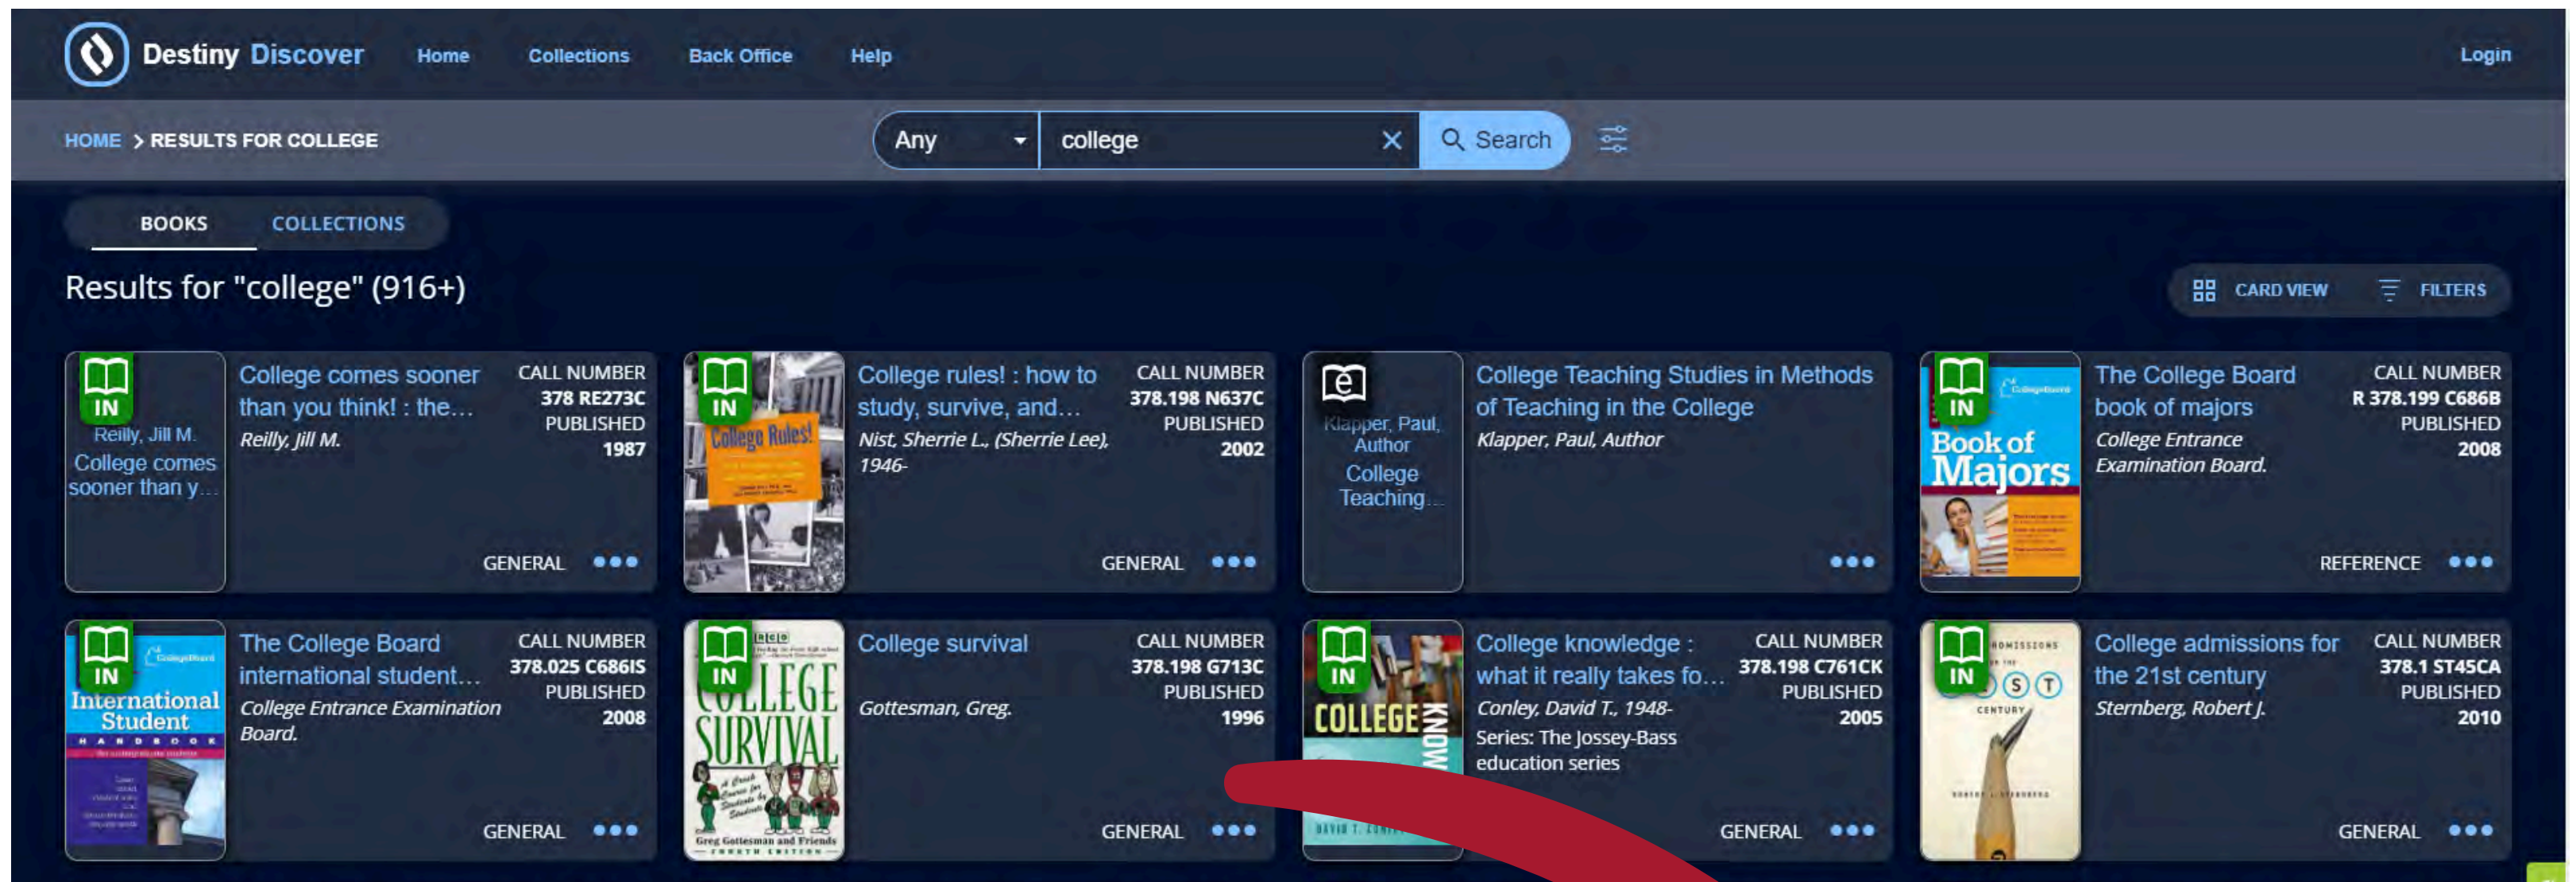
Destiny Discover Home Collections Back Office Help Login

HOME > RESULTS FOR COLLEGE

Any college Search

BOOKS COLLECTIONS

Results for "college" (916+)

CARD VIEW FILTERS

IN Reilly, Jill M. College comes sooner than y...
College comes sooner than you think! : the...
Reilly, Jill M.
CALL NUMBER 378 RE273C PUBLISHED 1987
GENERAL

IN College Rules!
College rules! : how to study, survive, and...
Nist, Sherrie L., (Sherrie Lee), 1946-
CALL NUMBER 378.198 N637C PUBLISHED 2002
GENERAL

Klapper, Paul, Author College Teaching...
College Teaching Studies in Methods of Teaching in the College
Klapper, Paul, Author

IN Book of Majors
The College Board book of majors
College Entrance Examination Board.
CALL NUMBER R 378.199 C686B PUBLISHED 2008
REFERENCE

IN International Student HANDBOOK
The College Board international student...
College Entrance Examination Board.
CALL NUMBER 378.025 C686IS PUBLISHED 2008
GENERAL

IN COLLEGE SURVIVAL Greg Gottesman and Friends
College survival
Gottesman, Greg.
CALL NUMBER 378.198 G713C PUBLISHED 1996
GENERAL

IN COLLEGE KNOW
College knowledge : what it really takes fo...
Conley, David T., 1948-
Series: The Jossey-Bass education series
CALL NUMBER 378.198 C761CK PUBLISHED 2005
GENERAL

IN ADMISSIONS CENTURY
College admissions for the 21st century
Sternberg, Robert J.
CALL NUMBER 378.1 ST45CA PUBLISHED 2010
GENERAL